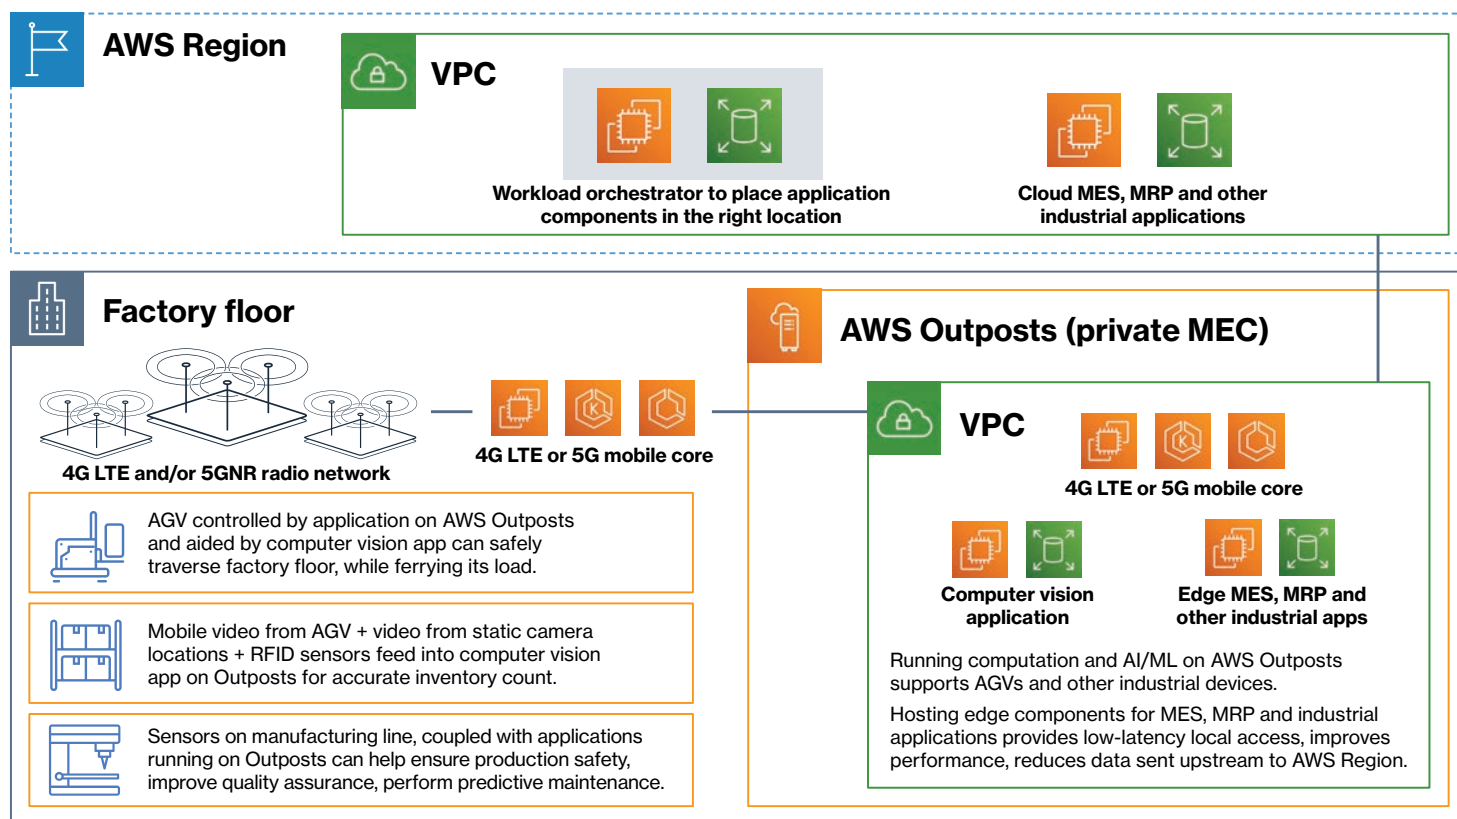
AWS Region

VPC

Workload orchestrator to place application components in the right location

Cloud MES, MRP and other industrial applications

Factory floor

4G LTE and/or 5GNR radio network

4G LTE or 5G mobile core

AWS Outposts (private MEC)

VPC

4G LTE or 5G mobile core

Computer vision application

Edge MES, MRP and other industrial apps

Running computation and AI/ML on AWS Outposts supports AGVs and other industrial devices.

Hosting edge components for MES, MRP and industrial applications provides low-latency local access, improves performance, reduces data sent upstream to AWS Region.

AGV controlled by application on AWS Outposts and aided by computer vision app can safely traverse factory floor, while ferrying its load.

Mobile video from AGV + video from static camera locations + RFID sensors feed into computer vision app on Outposts for accurate inventory count.

Sensors on manufacturing line, coupled with applications running on Outposts can help ensure production safety, improve quality assurance, perform predictive maintenance.